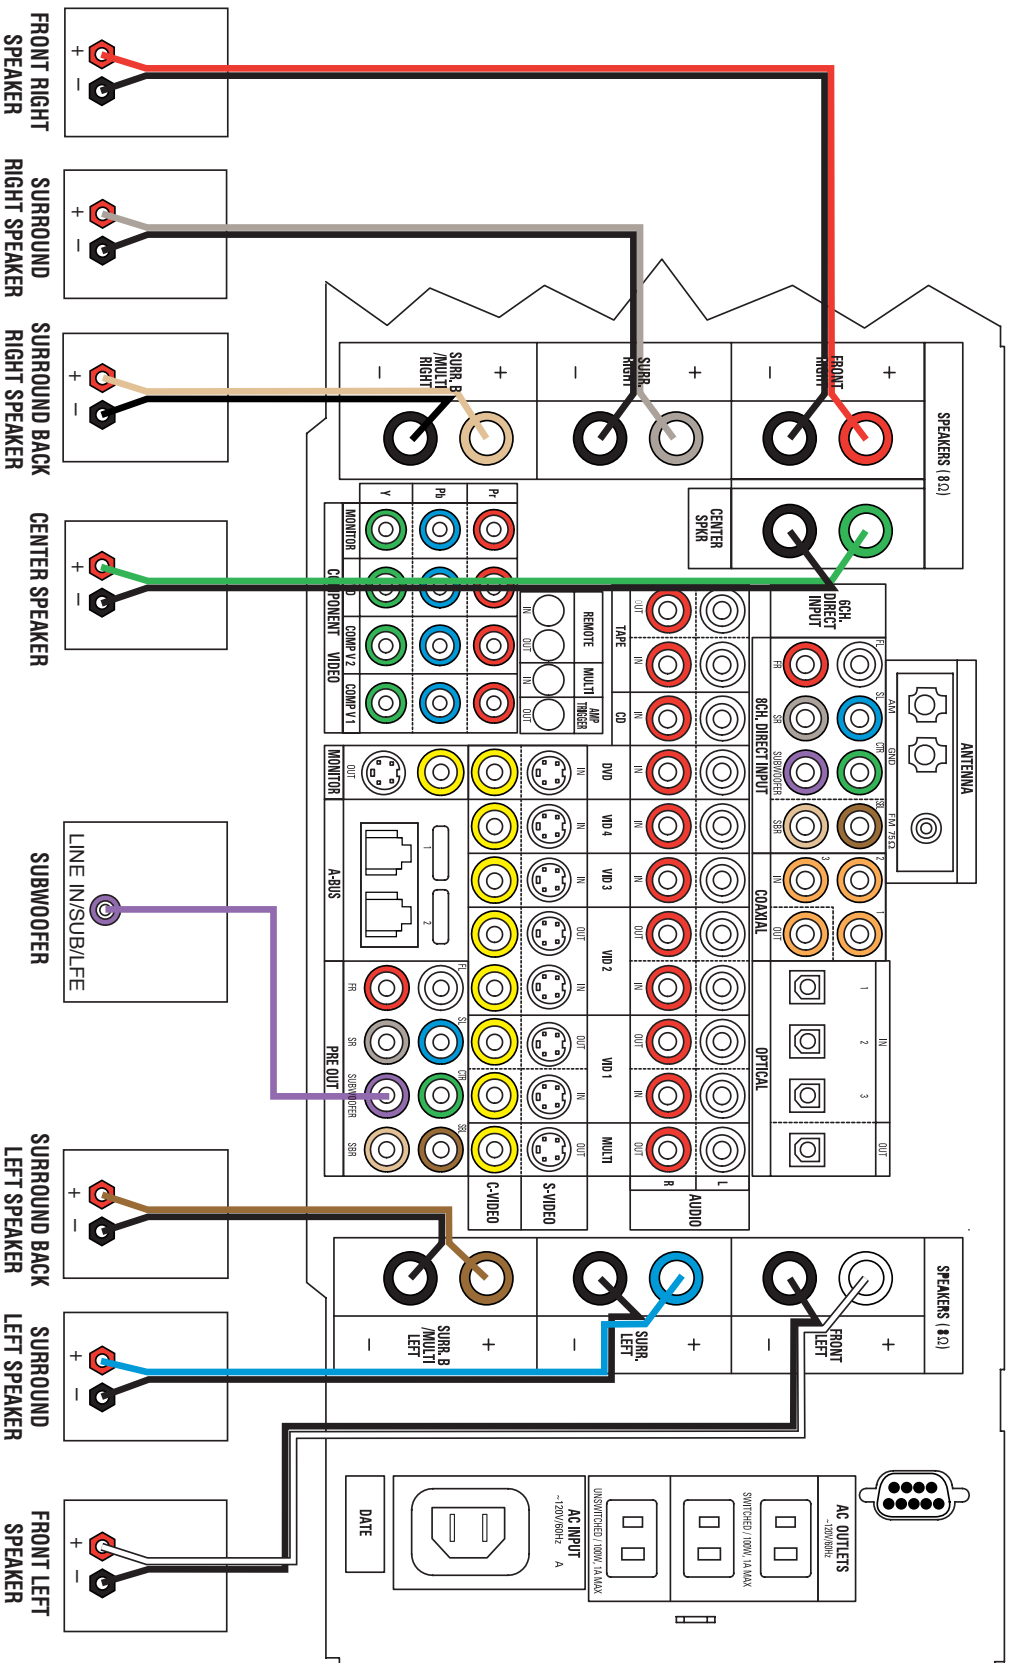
FRONT RIGHT SPEAKER
+
–

SURROUND RIGHT SPEAKER
+
–

SURROUND BACK RIGHT SPEAKER
+
–

CENTER SPEAKER
+
–

SUBWOOFER
LINE IN/SUB/LFE

SURROUND BACK LEFT SPEAKER
+
–

SURROUND LEFT SPEAKER
+
–

FRONT LEFT SPEAKER
+
–

SPEAKERS ( 8Ω)
FRONT RIGHT
+
–
SURR. RIGHT
+
–
SURR. B /MULTI RIGHT
+
–

CENTER SPKR

6CH. DIRECT INPUT

ANTENNA
AM
GND
FM 75Ω

8CH. DIRECT INPUT
FL FR SL SR CTR SUBWOOFER SBL SBR

COAXIAL
1 2 3 OUT

OPTICAL
1 2 3 IN OUT

AUDIO
L R

TAPE
OUT IN
CD
IN
DVD
IN
VID 4
IN
VID 3
IN
VID 2
OUT IN
VID 1
OUT IN
MULTI
OUT

REMOTE
IN OUT
MULTI
IN
AMP TRIGGER
OUT

Y Pb Pr
MONITOR
COMPONENT VIDEO
COMP V 3
COMP V 2
COMP V 1

MONITOR
OUT
A-BUS
1 2

PRE OUT
FL FR SL SR CTR SUBWOOFER SBL SBR

C-VIDEO
S-VIDEO

SPEAKERS ( 8Ω)
FRONT LEFT
+
–
SURR. LEFT
+
–
SURR. B /MULTI LEFT
+
–

DATE

AC INPUT
~120V/60Hz A

UNSWITCHED / 100W, 1A MAX
SWITCHED / 100W, 1A MAX
AC OUTLETS
~120V/60Hz